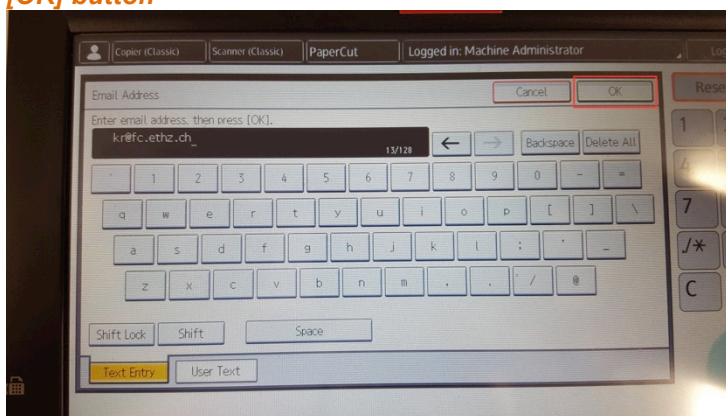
[OK] button

Copier (Classic) Scanner (Classic) PaperCut Logged in: Machine Administrator Lo

Email Address Cancel OK Rese

Enter email address, then press [OK].

kr@fc.ethz.ch_ 13/128 ← → Backspace Delete All

` 1 2 3 4 5 6 7 8 9 0 - =

q w e r t y u i o p [ ] \

a s d f g h j k l ; ' _

z x c v b n m , . / @

Shift Lock Shift Space

Text Entry User Text

1 4 7 /✱ C